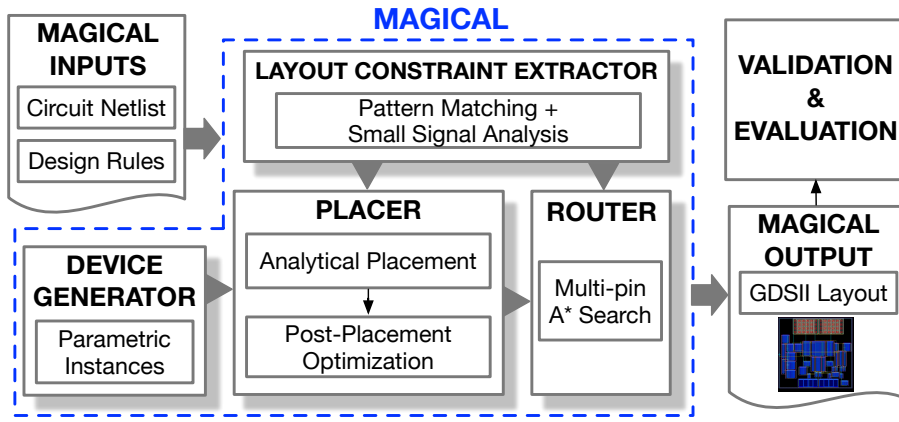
MAGICAL

MAGICAL INPUTS

Circuit Netlist

Design Rules

LAYOUT CONSTRAINT EXTRACTOR

Pattern Matching + Small Signal Analysis

VALIDATION & EVALUATION

DEVICE GENERATOR

Parametric Instances

PLACER

Analytical Placement

Post-Placement Optimization

ROUTER

Multi-pin A* Search

MAGICAL OUTPUT

GDSII Layout